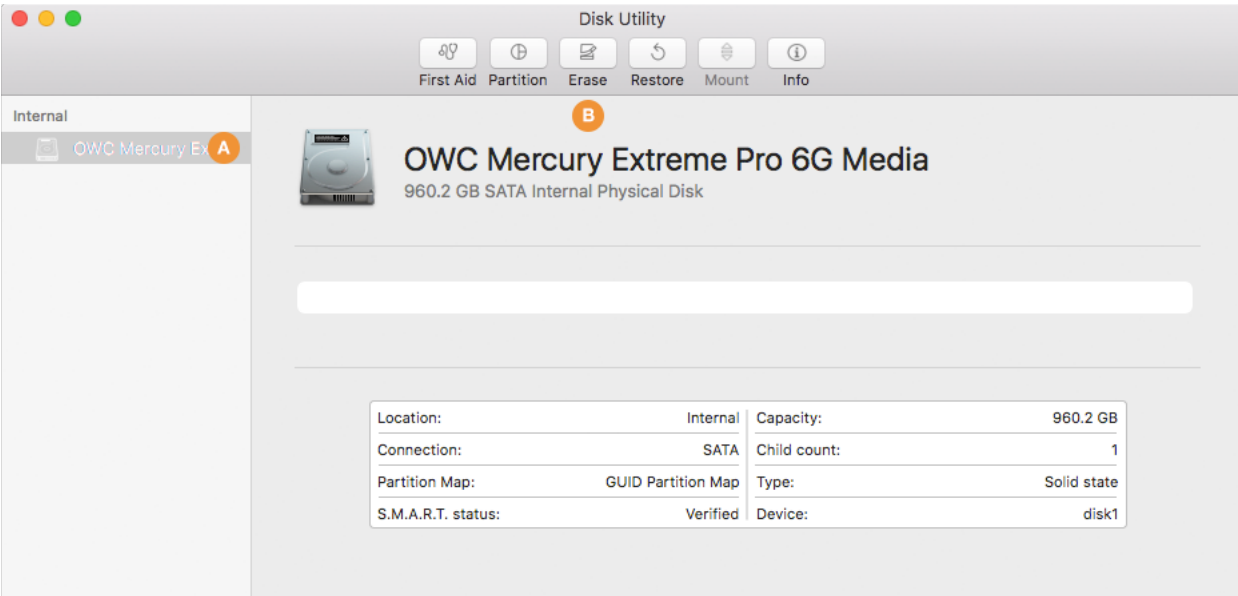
Disk Utility

First Aid Partition Erase Restore Mount Info

Internal

OWC Mercury Ex A

B

OWC Mercury Extreme Pro 6G Media
960.2 GB SATA Internal Physical Disk

| Location: | Internal | Capacity: | 960.2 GB |
|---|---|---|---|
| Connection: | SATA | Child count: | 1 |
| Partition Map: | GUID Partition Map | Type: | Solid state |
| S.M.A.R.T. status: | Verified | Device: | disk1 |